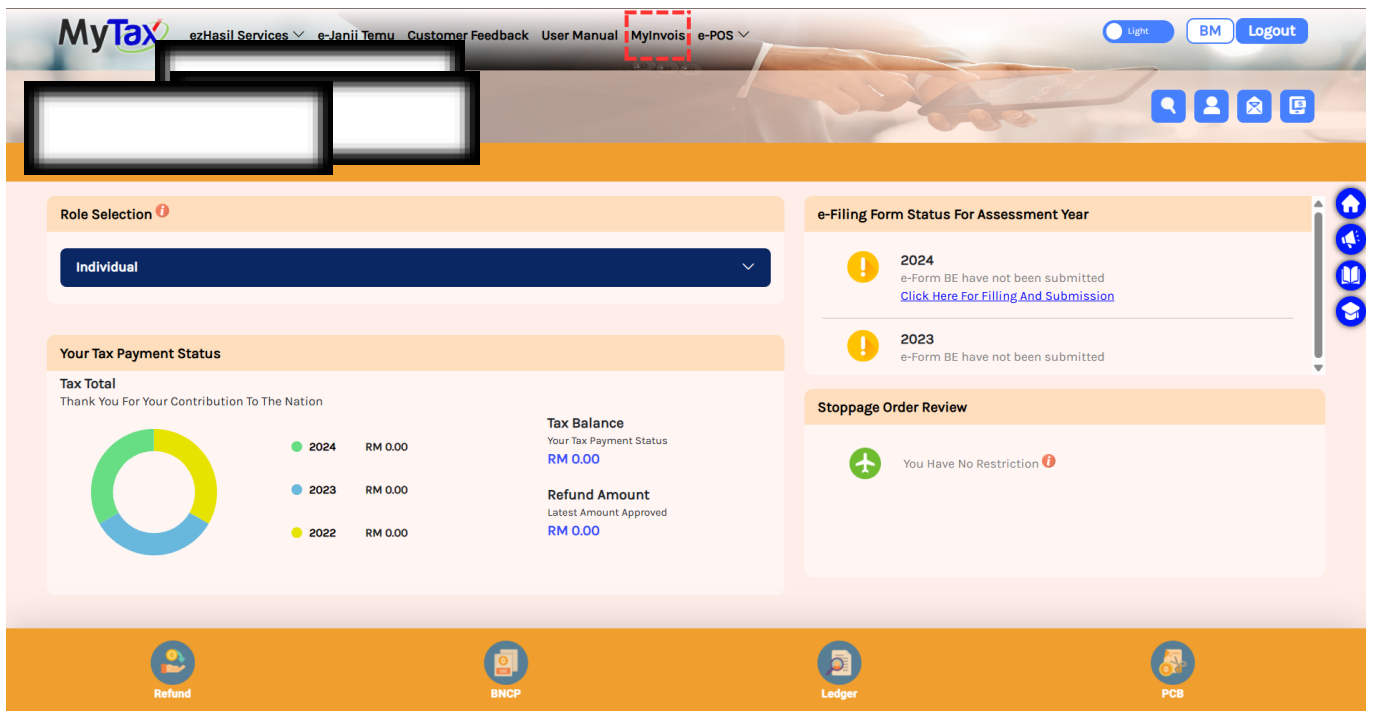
MyTax ezHasil Services e-Janji Temu Customer Feedback User Manual MyInvois e-POS

Light BM Logout

Role Selection

Individual

Your Tax Payment Status

Tax Total
Thank You For Your Contribution To The Nation

2024 RM 0.00
2023 RM 0.00
2022 RM 0.00

Tax Balance
Your Tax Payment Status
RM 0.00

Refund Amount
Latest Amount Approved
RM 0.00

e-Filing Form Status For Assessment Year

2024
e-Form BE have not been submitted
Click Here For Filling And Submission

2023
e-Form BE have not been submitted

Stoppage Order Review

You Have No Restriction

Refund BNCP Ledger PCB